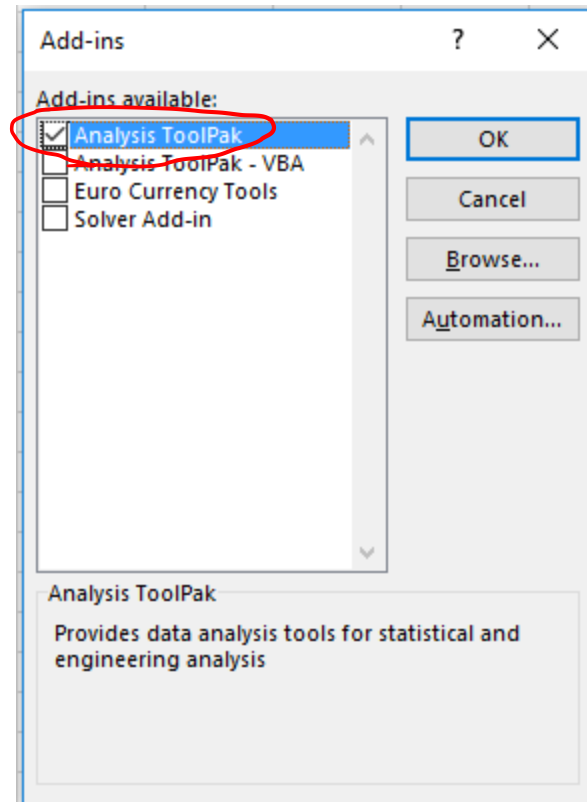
Add-ins

?

Add-ins available:

Analysis ToolPak
Analysis ToolPak - VBA
Euro Currency Tools
Solver Add-in

OK

Cancel

Browse...

Automation...

Analysis ToolPak

Provides data analysis tools for statistical and engineering analysis